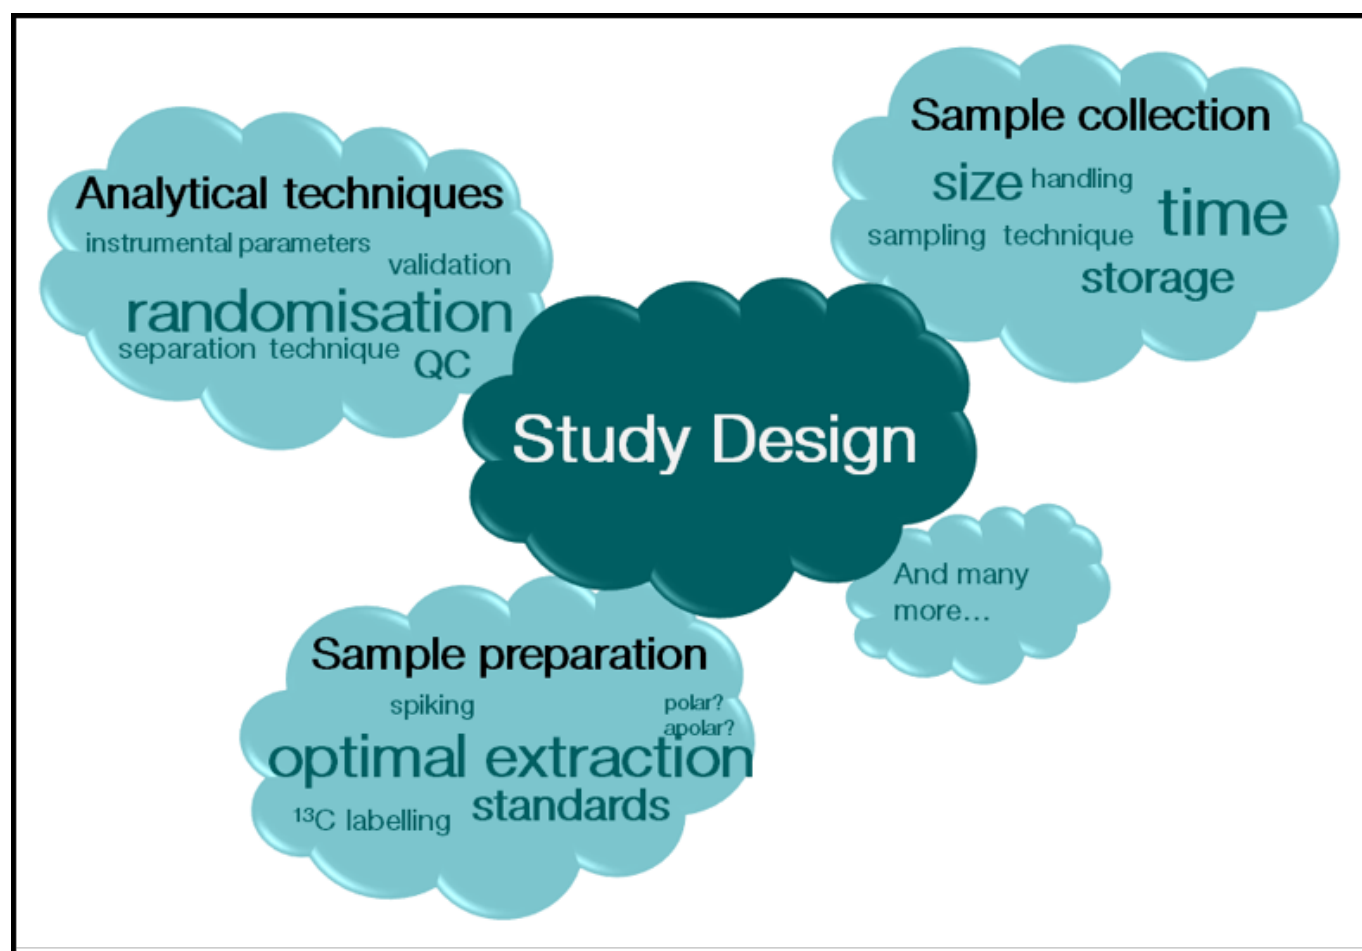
Analytical techniques
instrumental parameters
validation
randomisation
separation technique
QC

Sample collection
size handling
time
sampling technique
storage

Study Design

And many more...

Sample preparation
spiking
polar?
apolar?
optimal extraction
$^{13}C$ labelling
standards